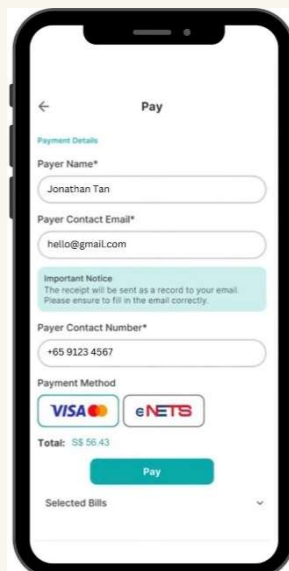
Pay

Payment Details

Payer Name*

Jonathan Tan

Payer Contact Email*

hello@gmail.com

Important Notice
The receipt will be sent as a record to your email. Please ensure to fill in the email correctly.

Payer Contact Number*

+65 9123 4567

Payment Method

VISA

eNETS

Total: S$ 56.43

Pay

Selected Bills